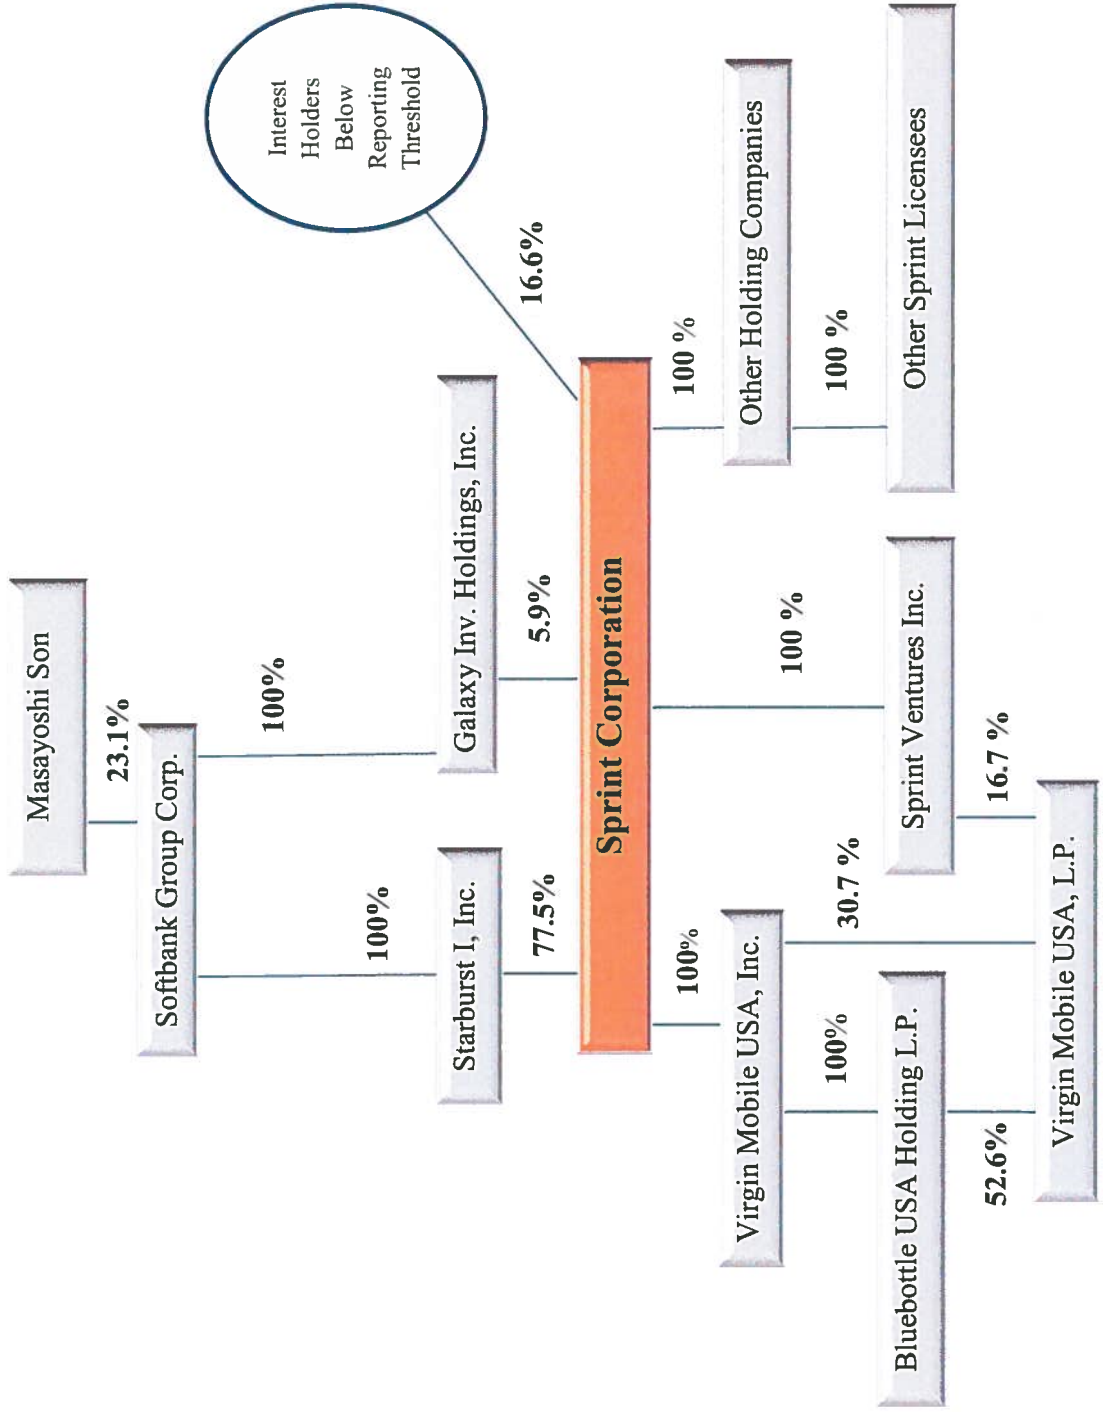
Masayoshi Son

23.1%

Softbank Group Corp.

100%

100%

Galaxy Inv. Holdings, Inc.

Starburst I, Inc.

Interest Holders Below Reporting Threshold

16.6%

5.9%

77.5%

Sprint Corporation

100 %

Other Holding Companies

100 %

Other Sprint Licensees

100 %

Sprint Ventures Inc.

16.7 %

100%

Virgin Mobile USA, Inc.

30.7 %

100%

Bluebottle USA Holding L.P.

52.6%

Virgin Mobile USA, L.P.